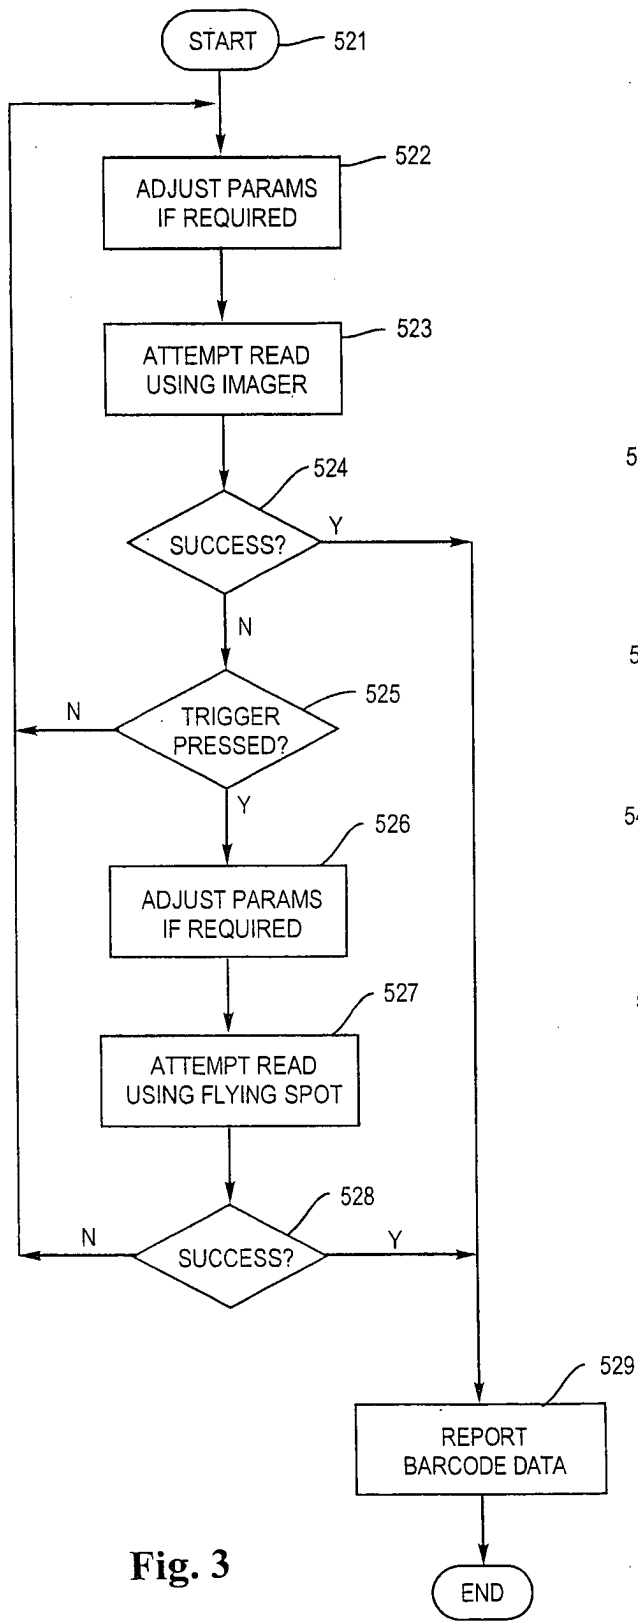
START
521
522
ADJUST PARAMS IF REQUIRED
523
ATTEMPT READ USING IMAGER
524
SUCCESS?
Y
N
525
TRIGGER PRESSED?
N
Y
526
ADJUST PARAMS IF REQUIRED
527
ATTEMPT READ USING FLYING SPOT
528
N
SUCCESS?
Y
529
REPORT BARCODE DATA
END
Fig. 3
5
5
54
5